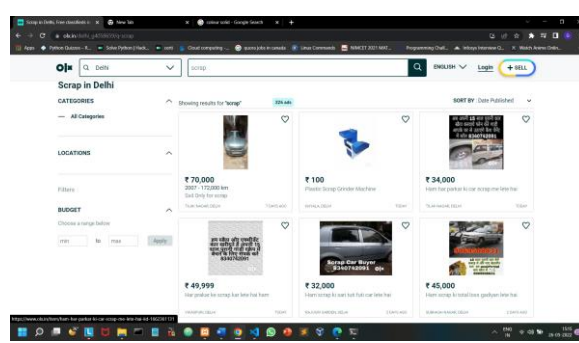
Scrap in Delhi, Free classifieds in | New Tab | colour solid - Google Search

olx.in/delhi_g4058659/q-scrap

Apps | Python Quizzes - R... | Solve Python | Hack... | Cloud computing ... | quora jobs in canada | Linux Commands | NIMCET 2021 MAT... | Programming Chall... | Infosys Interview Q... | Watch Anime Onlin...

OLX | Delhi | scrap | ENGLISH | Login | + SELL

Scrap in Delhi

CATEGORIES

— All Categories

LOCATIONS

Filters

BUDGET

Choose a range below

min | to | max | Apply

Showing results for "scrap" | 326 ads

SORT BY : Date Published

₹ 70,000
2007 - 172,000 km
Sell Only for scrap
TILAK NAGAR, DELHI | 3 DAYS AGO

₹ 100
Plastic Scrap Grinder Machine
SHYAMLA, DELHI | TODAY

₹ 34,000
Ham scrap kar parkar ki car scrap me lete hai
TILAK NAGAR, DELHI | TODAY

₹ 49,999
Har parkar ke scrap kar lete hai ham
NARAINA, DELHI | TODAY

Scrap Car Buyer 8340742091
₹ 32,000
Ham scrap ki sari tuti futi car lete hai
RAJOURI GARDEN, DELHI | 2 DAYS AGO

₹ 45,000
Ham scrap ki total loss gadiyan lete hai
SUBHASH NAGAR, DELHI | 2 DAYS AGO

https://www.olx.in/item/ham-har-parkar-ki-car-scrap-me-lete-hai-iid-1662361121

ENG IN | 28-09-2022